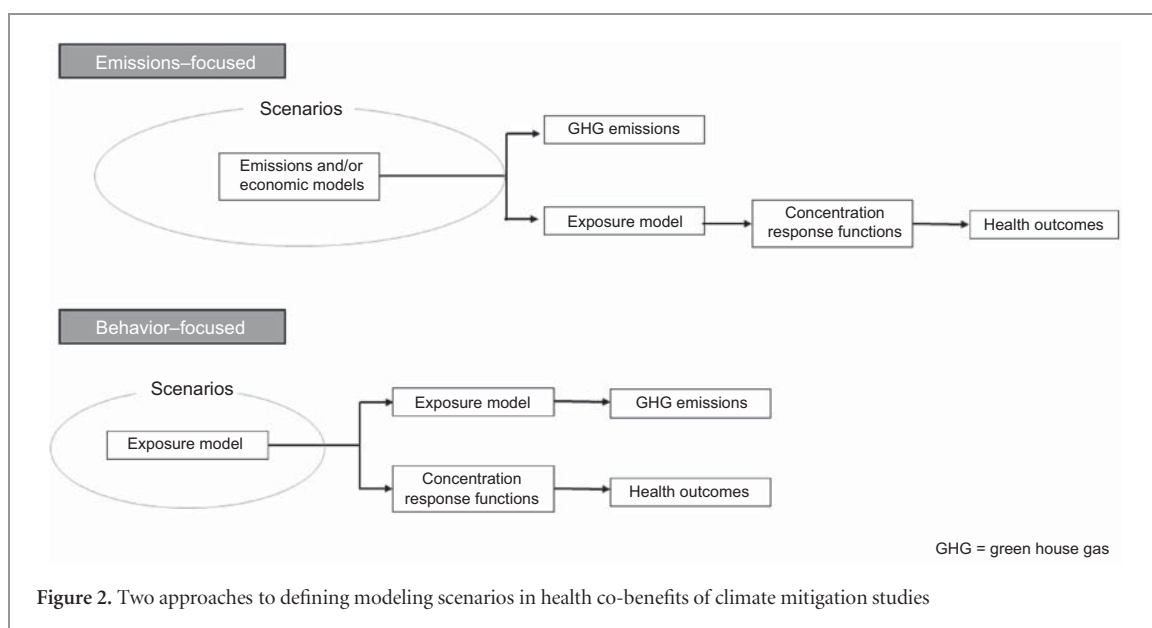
Emissions–focused

Scenarios

Emissions and/or economic models

GHG emissions

Exposure model

Concentration response functions

Health outcomes

Behavior–focused

Scenarios

Exposure model

Exposure model

GHG emissions

Concentration response functions

Health outcomes

GHG = green house gas

Figure 2. Two approaches to defining modeling scenarios in health co-benefits of climate mitigation studies